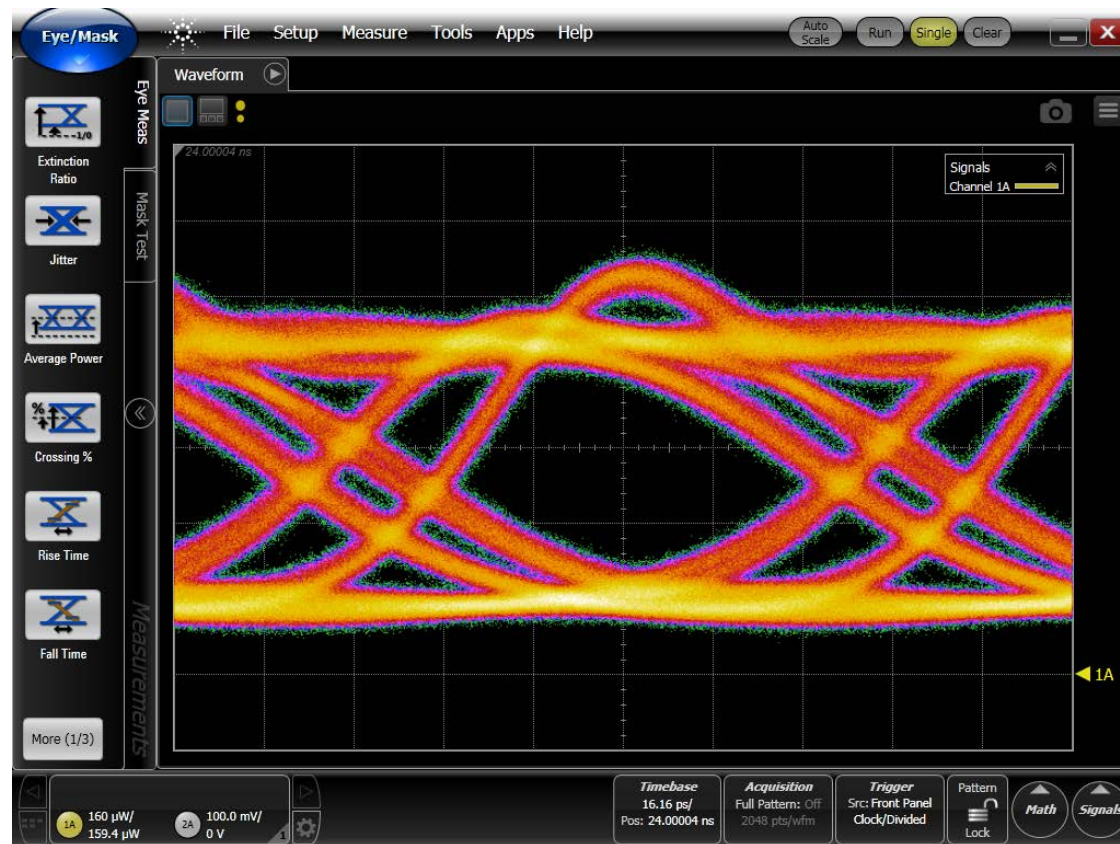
Eye/Mask

File Setup Measure Tools Apps Help

Auto Scale Run Single Clear

Waveform

Eye Meas

Mask Test

Extinction Ratio

Jitter

Average Power

Crossing %

Rise Time

Fall Time

More (1/3)

Measurements

24.00004 ns

Signals
Channel 1A

1A

1A 160 μW/ 159.4 μW

2A 100.0 mV/ 0 V

1

Timebase
16.16 ps/
Pos: 24.00004 ns

Acquisition
Full Pattern: Off
2048 pts/wfm

Trigger
Src: Front Panel
Clock/Divided

Pattern
Lock

Math

Signals